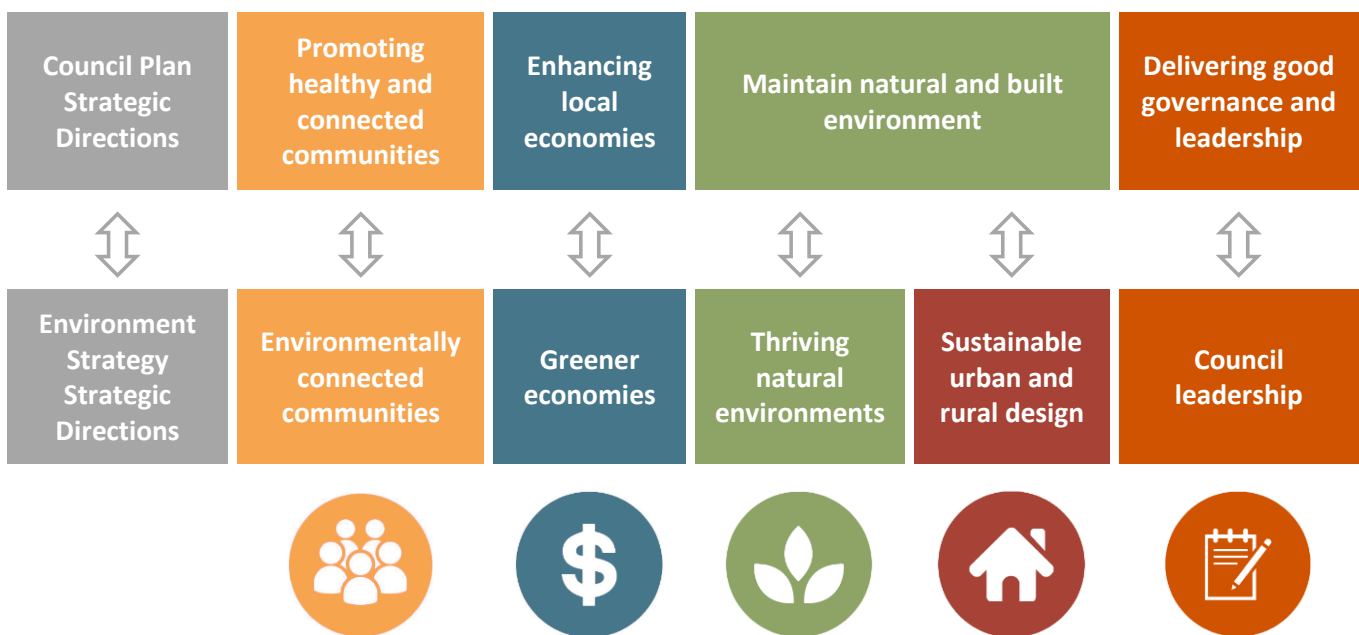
Council Plan Strategic Directions

Promoting healthy and connected communities

Enhancing local economies

Maintain natural and built environment

Delivering good governance and leadership

Environment Strategy Strategic Directions

Environmentally connected communities

Greener economies

Thriving natural environments

Sustainable urban and rural design

Council leadership

$